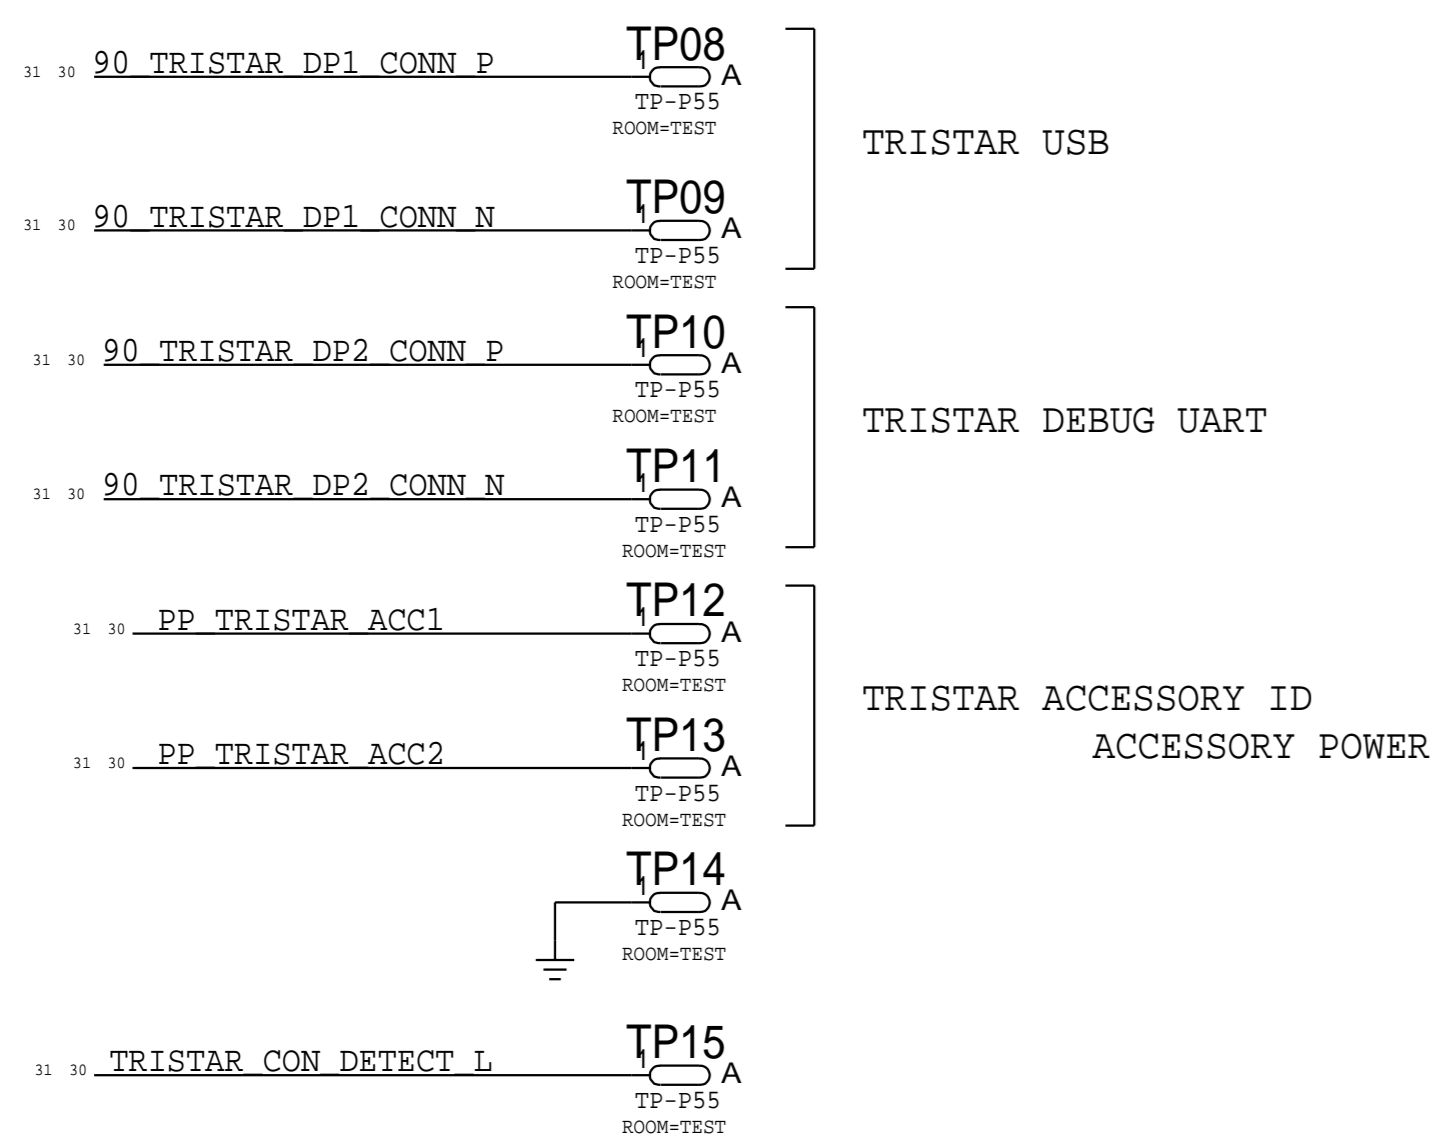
31 30 90_TRISTAR_DP1_CONN_P
TP08
1
A
TP-P55
ROOM=TEST

31 30 90_TRISTAR_DP1_CONN_N
TP09
1
A
TP-P55
ROOM=TEST

TRISTAR USB

31 30 90_TRISTAR_DP2_CONN_P
TP10
1
A
TP-P55
ROOM=TEST

31 30 90_TRISTAR_DP2_CONN_N
TP11
1
A
TP-P55
ROOM=TEST

TRISTAR DEBUG UART

31 30 PP_TRISTAR_ACC1
TP12
1
A
TP-P55
ROOM=TEST

31 30 PP_TRISTAR_ACC2
TP13
1
A
TP-P55
ROOM=TEST

TRISTAR ACCESSORY ID
ACCESSORY POWER

TP14
1
A
TP-P55
ROOM=TEST

31 30 TRISTAR_CON_DETECT_L
TP15
1
A
TP-P55
ROOM=TEST